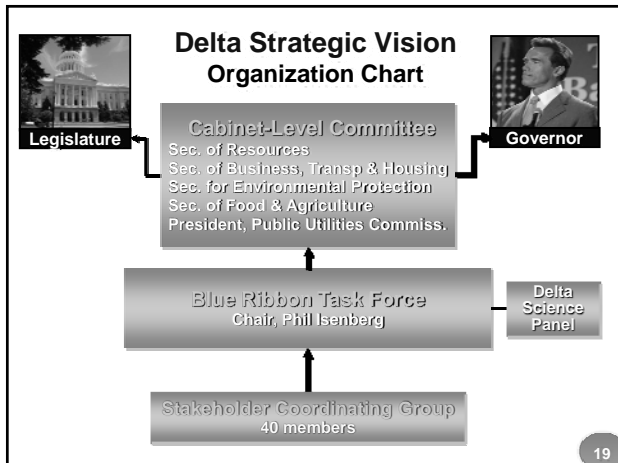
Delta Strategic Vision
Organization Chart

Legislature

Governor

Cabinet-Level Committee
Sec. of Resources
Sec. of Business, Transp & Housing
Sec. for Environmental Protection
Sec. of Food & Agriculture
President, Public Utilities Commiss.

Blue Ribbon Task Force
Chair, Phil Isenberg

Delta Science Panel

Stakeholder Coordinating Group
40 members

19